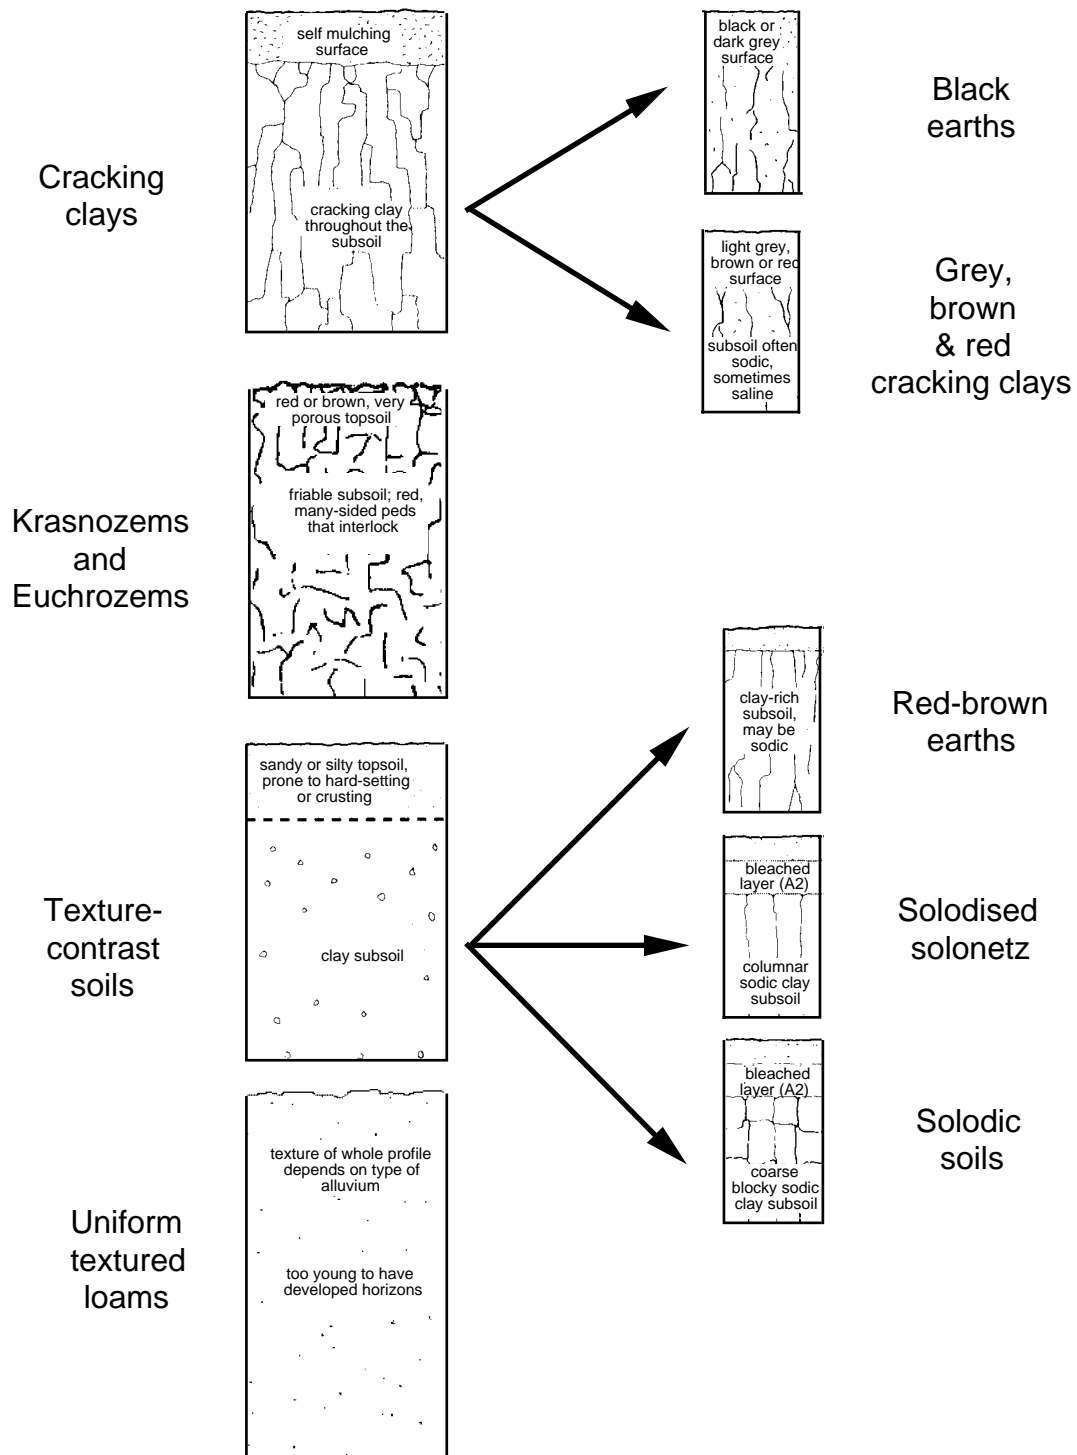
Cracking clays

self mulching surface

cracking clay throughout the subsoil

black or dark grey surface

Black earths

light grey, brown or red surface

subsoil often sodic, sometimes saline

Grey, brown & red cracking clays

Krasnozems and Euchrozems

red or brown, very porous topsoil

friable subsoil; red, many-sided peds that interlock

clay-rich subsoil, may be sodic

Red-brown earths

Texture-contrast soils

sandy or silty topsoil, prone to hard-setting or crusting

clay subsoil

bleached layer (A2)

columnar sodic clay subsoil

Solodised solonetz

bleached layer (A2)

coarse blocky sodic clay subsoil

Solodic soils

Uniform textured loams

texture of whole profile depends on type of alluvium

too young to have developed horizons